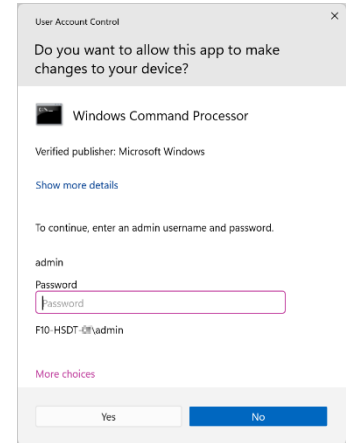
User Account Control

×

Do you want to allow this app to make changes to your device?

Windows Command Processor

Verified publisher: Microsoft Windows

Show more details

To continue, enter an admin username and password.

admin

Password

Password

F10-HSDT-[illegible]\admin

More choices

Yes

No